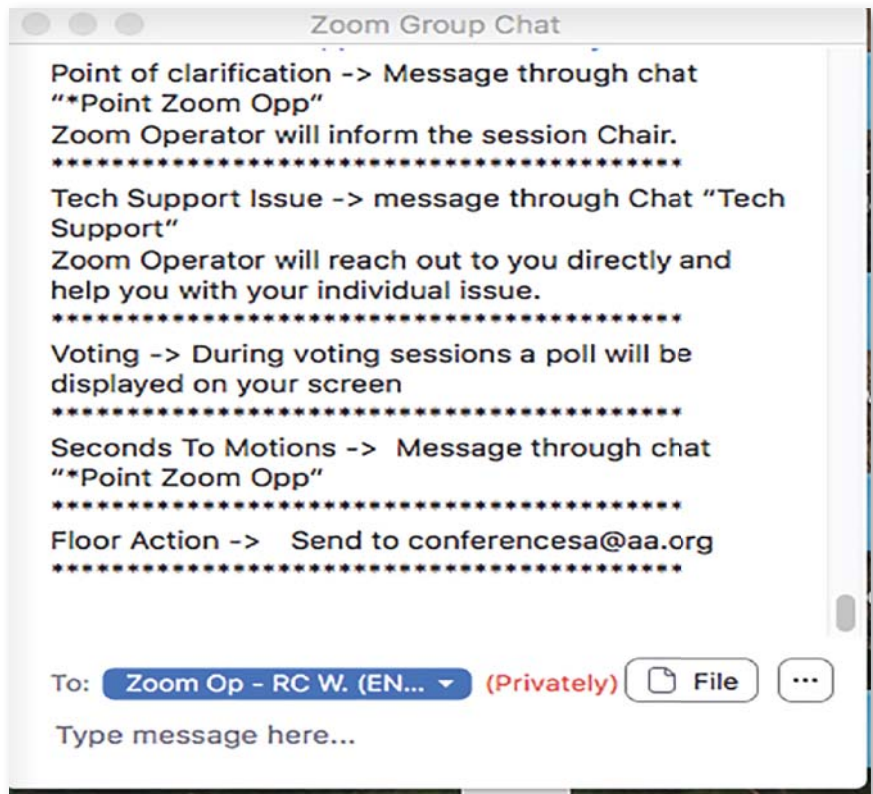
Zoom Group Chat

Point of clarification -> Message through chat "*Point Zoom Opp"
Zoom Operator will inform the session Chair.
****************************************

Tech Support Issue -> message through Chat "Tech Support"
Zoom Operator will reach out to you directly and help you with your individual issue.
****************************************

Voting -> During voting sessions a poll will be displayed on your screen
****************************************

Seconds To Motions -> Message through chat "*Point Zoom Opp"
****************************************

Floor Action -> Send to conferencesa@aa.org
****************************************

To: Zoom Op - RC W. (EN... (Privately) File ···

Type message here...